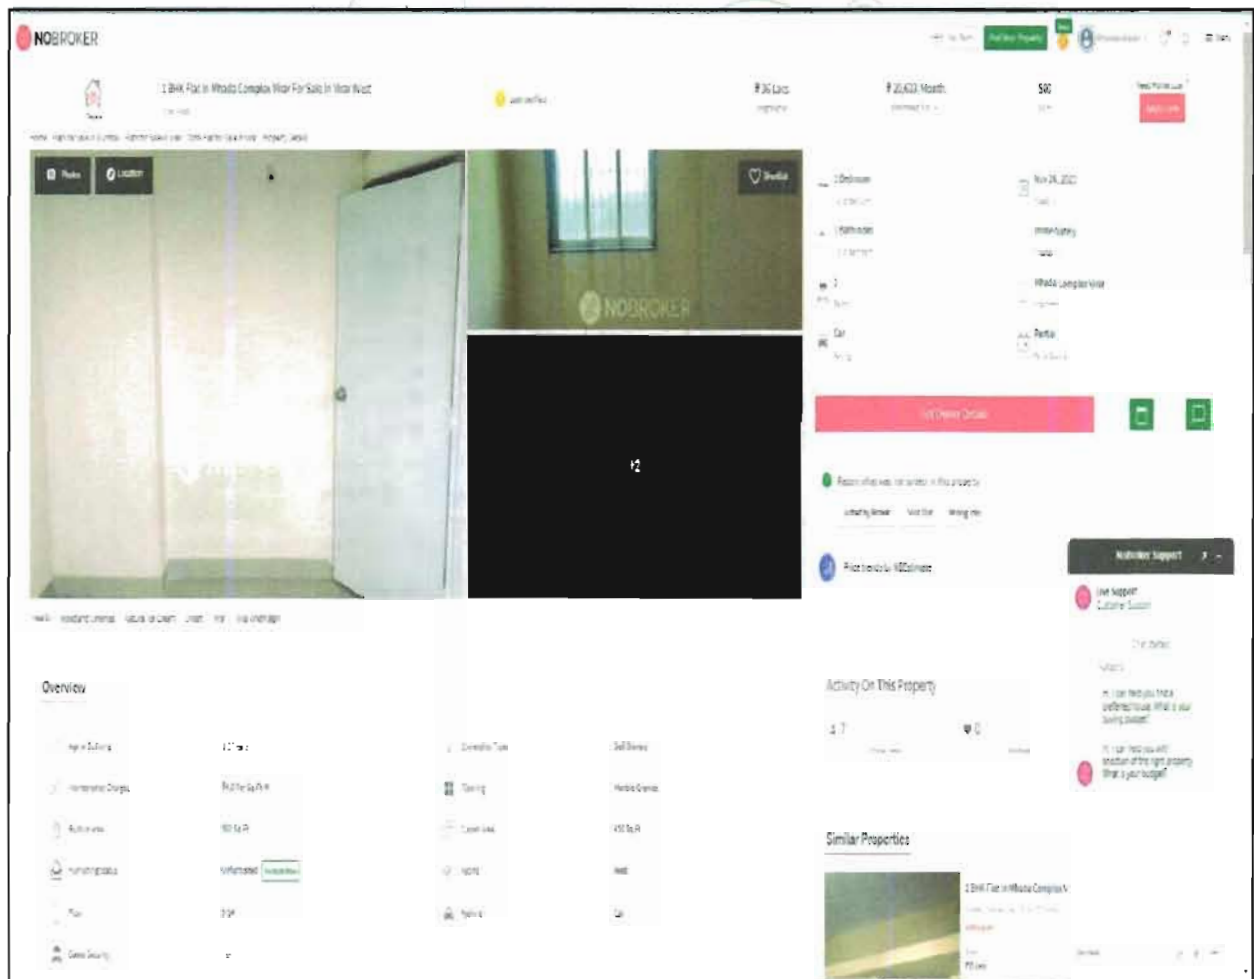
NOBROKER

Post Your Property

1 BHK Flat In Mhada Complex Virar For Sale In Virar West

₹36 Lacs

₹20,633/Month

560

Photos

Location

Shortlist

NOBROKER

+2

1 Bedroom

Nov 24, 2021

1 Bathroom

Mhada Complex Virar

Car

Partial

Get Owner Details

NoBroker Support

Live Support

Customer Support

Hi, I can help you find a preferred house. What is your buying budget?

Hi, I can help you with selection of the right property. What is your budget?

Price trends by NBEstimate

Overview

Activity On This Property

7

0

Similar Properties

1 BHK Flat In Mhada Complex V

Semi Furnished

Car